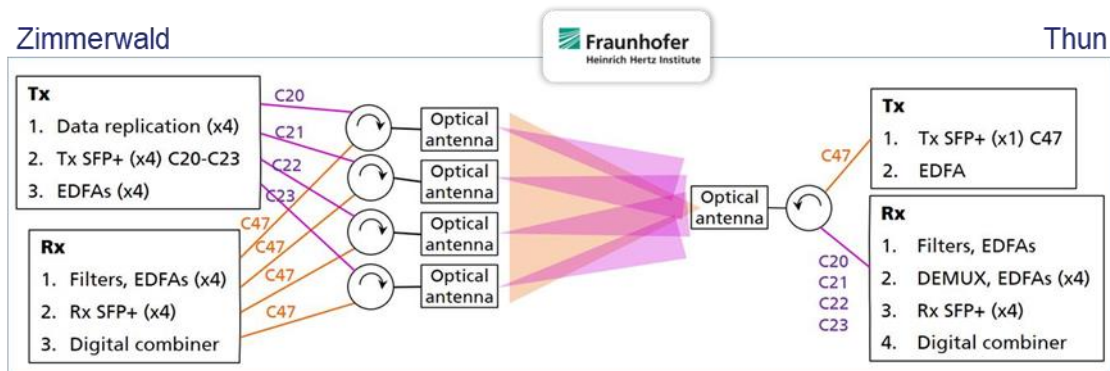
Zimmerwald

Fraunhofer
Heinrich Hertz Institute

Thun

Tx
1. Data replication (x4)
2. Tx SFP+ (x4) C20-C23
3. EDFAs (x4)

Rx
1. Filters, EDFAs (x4)
2. Rx SFP+ (x4)
3. Digital combiner

C20
C21
C22
C23
C47
C47
C47
C47

Optical antenna
Optical antenna
Optical antenna
Optical antenna

Optical antenna

C47

C20
C21
C22
C23

Tx
1. Tx SFP+ (x1) C47
2. EDFA

Rx
1. Filters, EDFAs
2. DEMUX, EDFAs (x4)
3. Rx SFP+ (x4)
4. Digital combiner